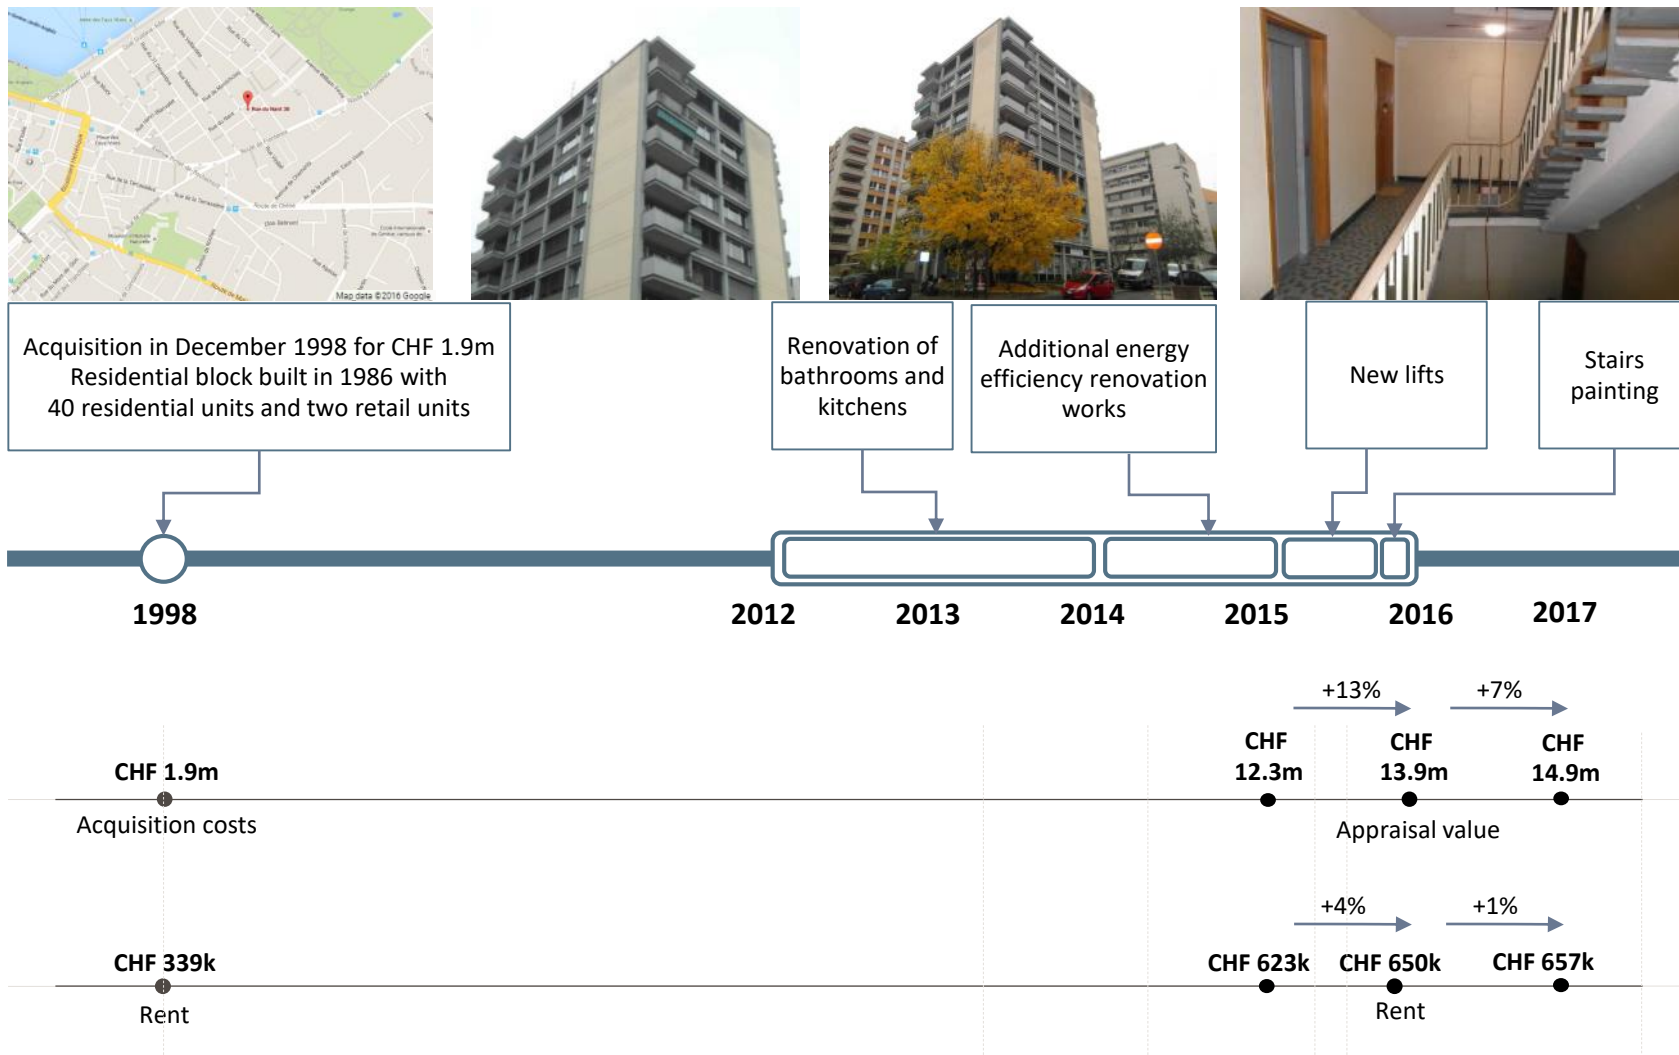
Map data ©2016 Google

Acquisition in December 1998 for CHF 1.9m
Residential block built in 1986 with
40 residential units and two retail units

Renovation of bathrooms and kitchens

Additional energy efficiency renovation works

New lifts

Stairs painting

1998

2012

2013

2014

2015

2016

2017

+13%

+7%

CHF 1.9m

Acquisition costs

CHF 12.3m

CHF 13.9m

CHF 14.9m

Appraisal value

+4%

+1%

CHF 339k

Rent

CHF 623k

CHF 650k

CHF 657k

Rent